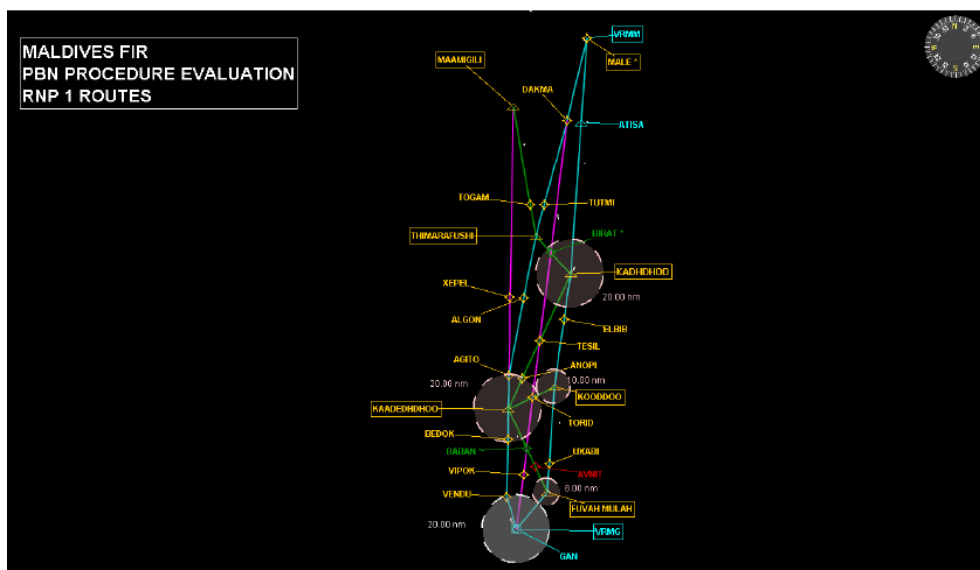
MALDIVES FIR
PBN PROCEDURE EVALUATION
RNP 1 ROUTES

VRMM
MAAMIGILI
MALE ^
DAKMA
ATISA
TOGAM
TUTMI
THIMARAFUSHI
BIBAT ^
KADHDHOO
20.00 nm
XEPEL
ALGON
ELBIB
TESIL
AGITO
ANOPI
10.00 nm
20.00 nm
KOODDOO
KAADEDHDHOO
TORID
BEDOK
DABAN ^
UXABI
VIPOK
AVMIT
8.00 nm
VENDU
FUVAH MULAH
20.00 nm
VRMG
GAN